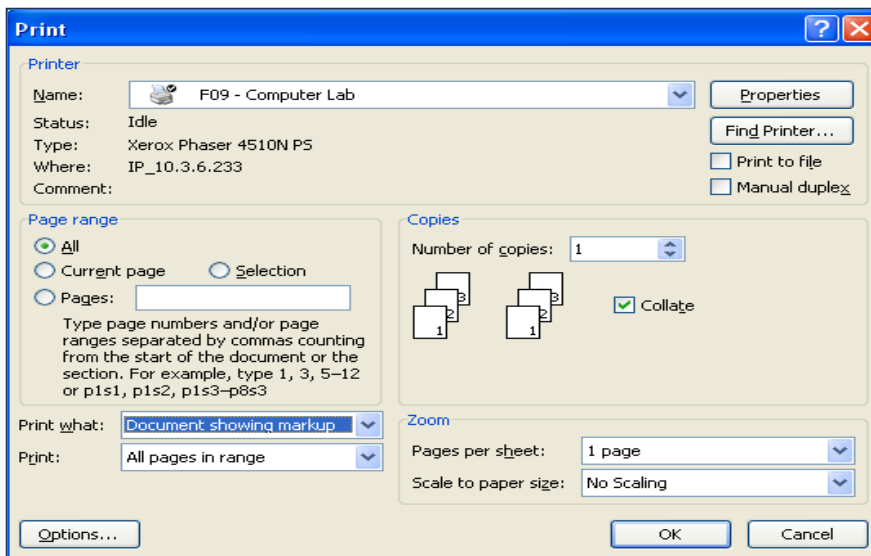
Print

Printer

Name: F09 - Computer Lab

Properties

Status: Idle

Find Printer...

Type: Xerox Phaser 4510N PS

Print to file

Where: IP_10.3.6.233

Manual duplex

Comment:

Page range

All

Current page

Selection

Pages:

Type page numbers and/or page ranges separated by commas counting from the start of the document or the section. For example, type 1, 3, 5–12 or p1s1, p1s2, p1s3–p8s3

Copies

Number of copies: 1

3 2 1 3 2 1

Collate

Print what: Document showing markup

Print: All pages in range

Zoom

Pages per sheet: 1 page

Scale to paper size: No Scaling

Options...

OK

Cancel